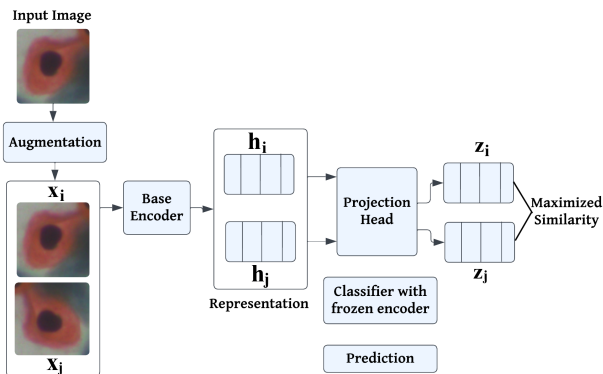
Input Image

Augmentation

$\mathbf{x_i}$

$\mathbf{x_j}$

Base Encoder

$\mathbf{h_i}$

$\mathbf{h_j}$

Representation

Projection Head

Classifier with frozen encoder

Prediction

$\mathbf{z_i}$

$\mathbf{z_j}$

Maximized Similarity